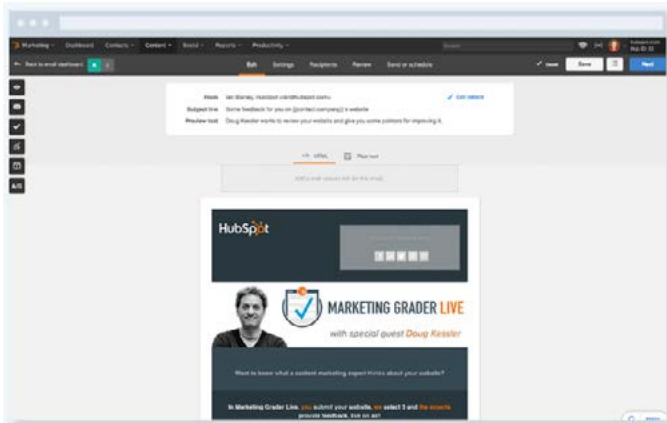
Marketing Dashboard Contacts Content Social Reports Productivity

Back to email dashboard

Edit Settings Recipients Review Send or schedule

Save Next

From Ian Stanley, HubSpot (ian@hubspot.com)
Subject line Some feedback for you on {{contact.company}}'s website
Preview text Doug Kessler wants to review your website and give you some pointers for improving it.

Edit details

HTML Plain text

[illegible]

HubSpot

MARKETING GRADER LIVE

with special guest Doug Kessler

Want to know what a content marketing expert thinks about your website?

In Marketing Grader Live, you submit your website, we select 3 and the experts provide feedback, live on air!